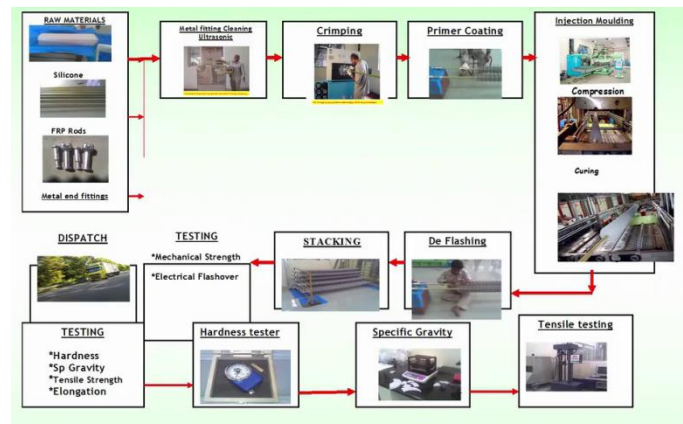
RAW MATERIALS

Silicone

FRP Rods

Metal end fittings

Metal fitting Cleaning Ultrasonic

Crimping

Primer Coating

Injection Moulding

Compression

Curing

DISPATCH

TESTING

*Mechanical Strength

*Electrical Flashover

STACKING

De Flashing

TESTING

*Hardness
*Sp Gravity
*Tensile Strength
*Elongation

Hardness tester

Specific Gravity

Tensile testing